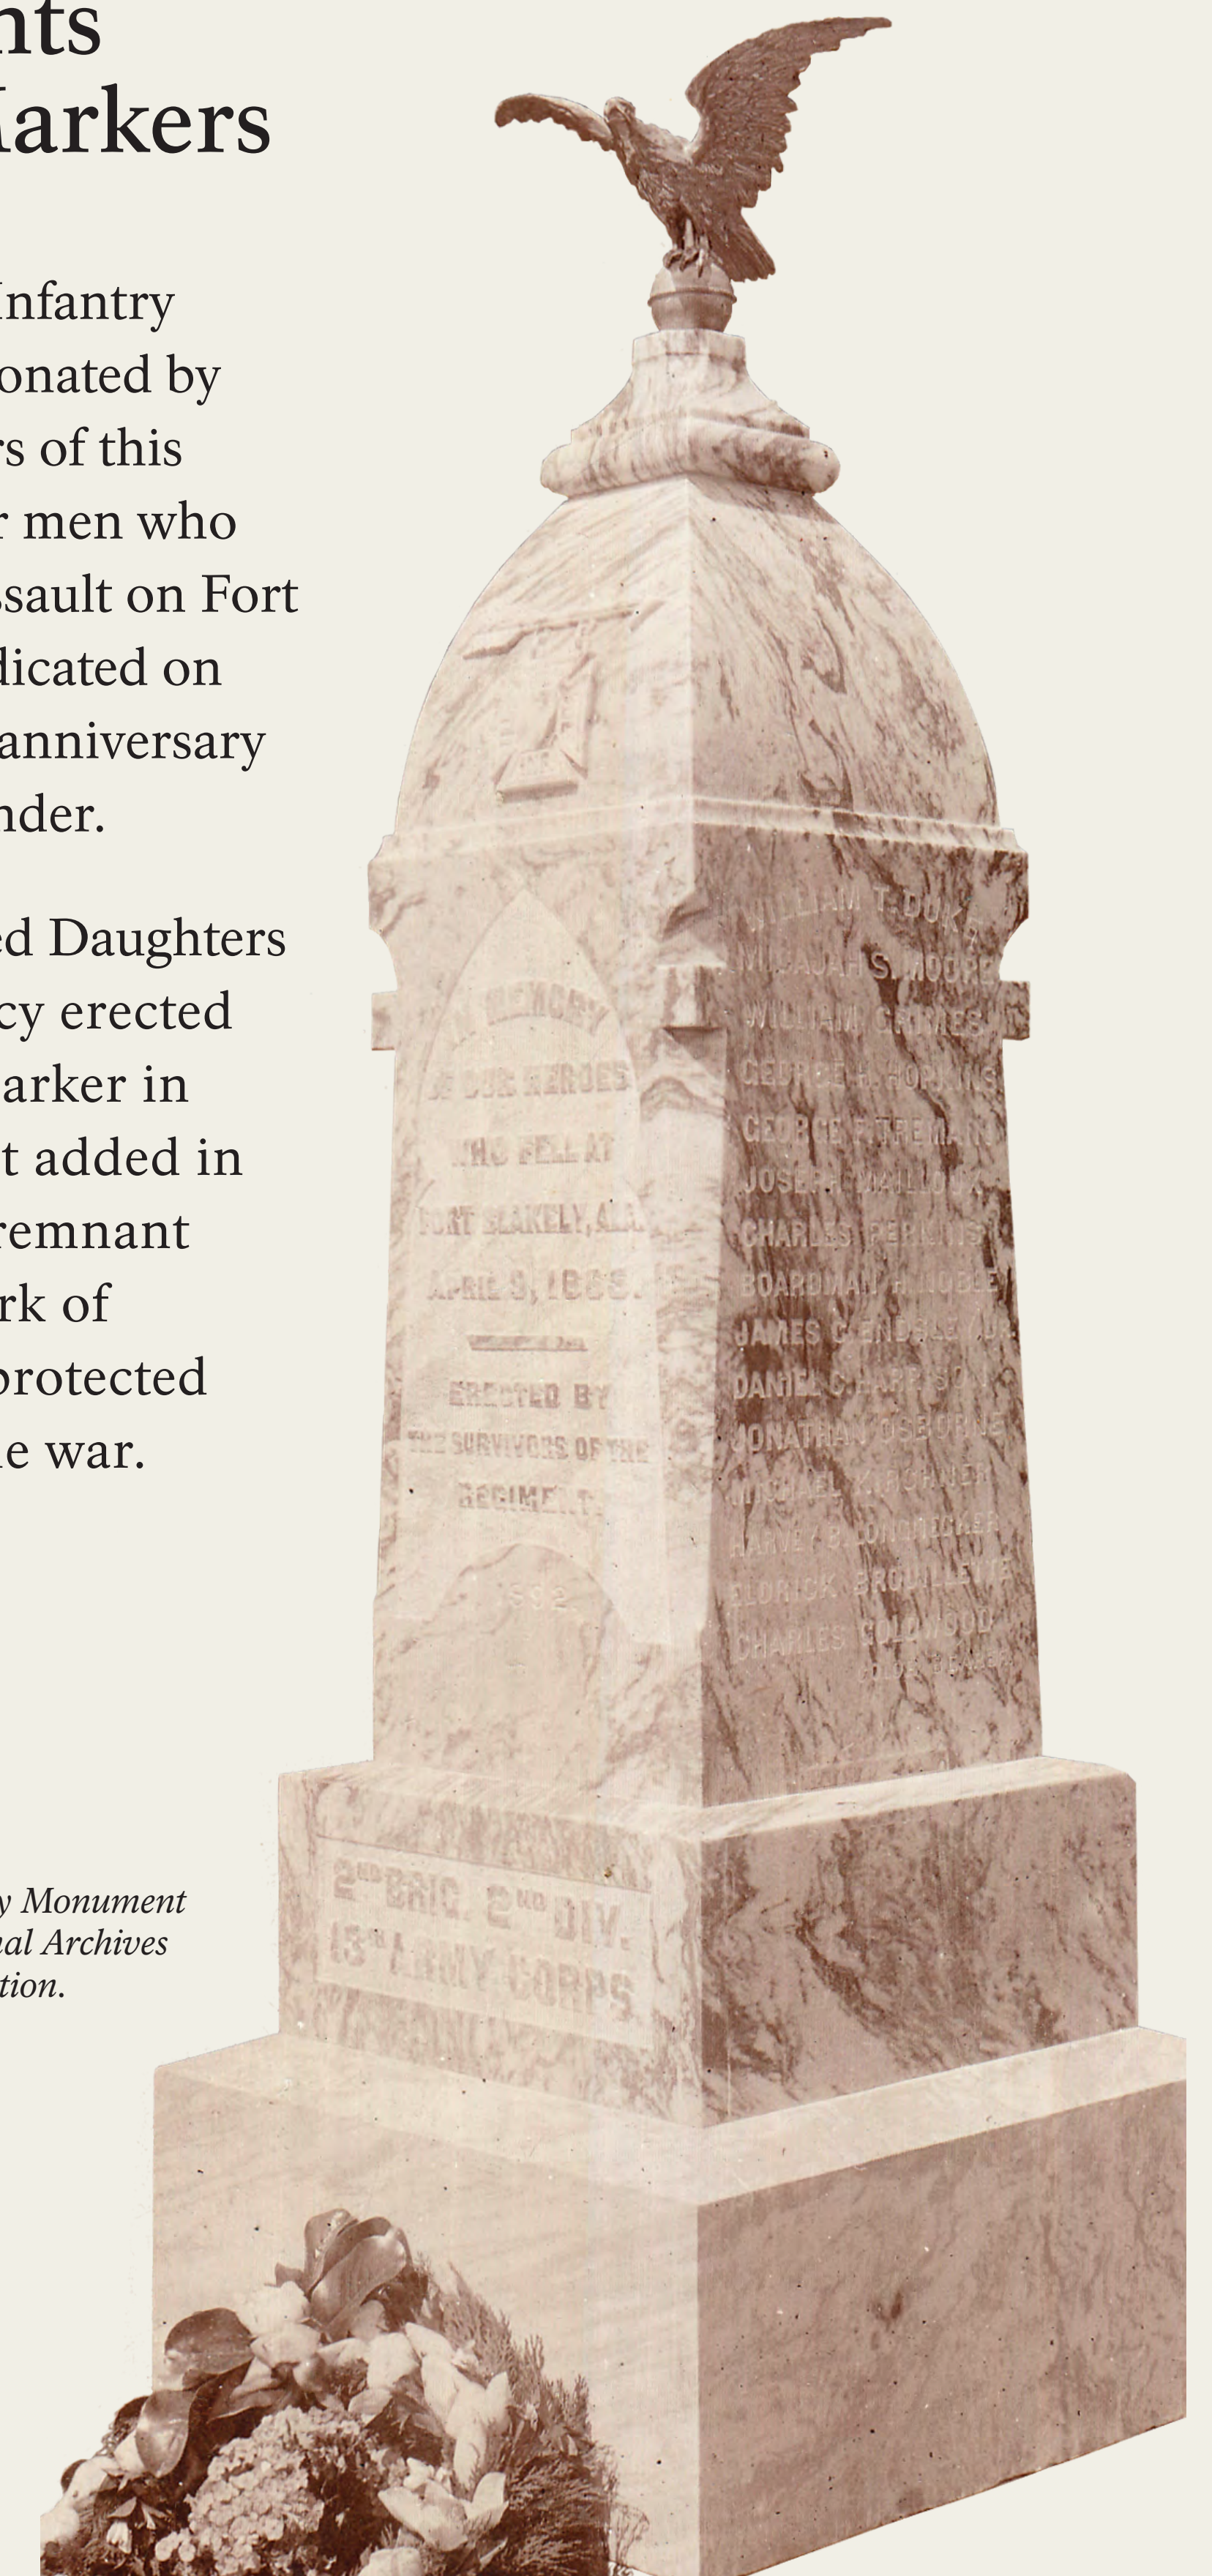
nts
Markers

Infantry onated by rs of this r men who ssault on Fort dicated on anniversary nder.

ed Daughters cy erected arker in t added in remnant rk of protected e war.

y Monument al Archives tion.

IN MEMORY OF OUR HEROES WHO FELL AT FORT BLAKELY, ALA. APRIL 9, 1865. ERECTED BY THE SURVIVORS OF THE REGIMENT. 1892

WILLIAM T. DUK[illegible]
MICAJAH S. MOORE
WILLIAM GRIMES
GEORGE H. HOPKINS
GEORGE F. FREMAN
JOSEPH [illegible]
CHARLES PERKINS
BOARDMAN H. NOBLE
JAMES C. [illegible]
DANIEL C. HARRISON
JONATHAN OSBORNE
MICHAEL KIRCHNER
HARVEY B. LONGNECKER
ELDRICK BROUILLETTE
CHARLES COLWOOD
COLOR BEARER

$2^{ND}$ BRIG. $2^{ND}$ DIV.
$13^{TH}$ ARMY CORPS